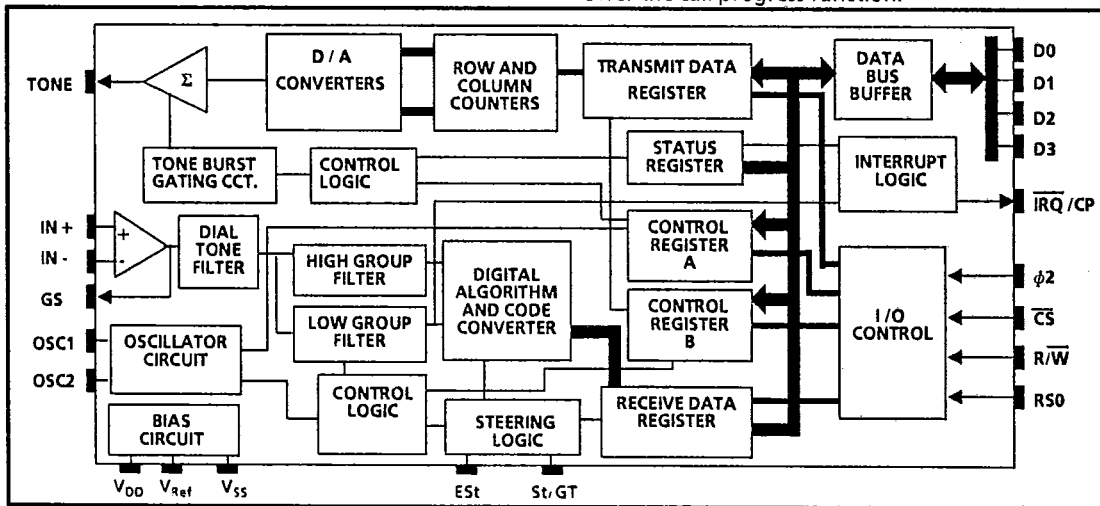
TONE
$\Sigma$
D / A CONVERTERS
ROW AND COLUMN COUNTERS
TRANSMIT DATA REGISTER
DATA BUS BUFFER
D0
D1
D2
D3
TONE BURST GATING CCT.
CONTROL LOGIC
STATUS REGISTER
INTERRUPT LOGIC
$\overline{IRQ}$ /CP
IN +
IN -
GS
DIAL TONE FILTER
HIGH GROUP FILTER
DIGITAL ALGORITHM AND CODE CONVERTER
CONTROL REGISTER A
CONTROL REGISTER B
$\phi 2$
I/O CONTROL
$\overline{CS}$
R/$\overline{W}$
RS0
OSC1
OSC2
OSCILLATOR CIRCUIT
LOW GROUP FILTER
CONTROL LOGIC
STEERING LOGIC
RECEIVE DATA REGISTER
BIAS CIRCUIT
$V_{DD}$
$V_{Ref}$
$V_{SS}$
ESt
St/GT